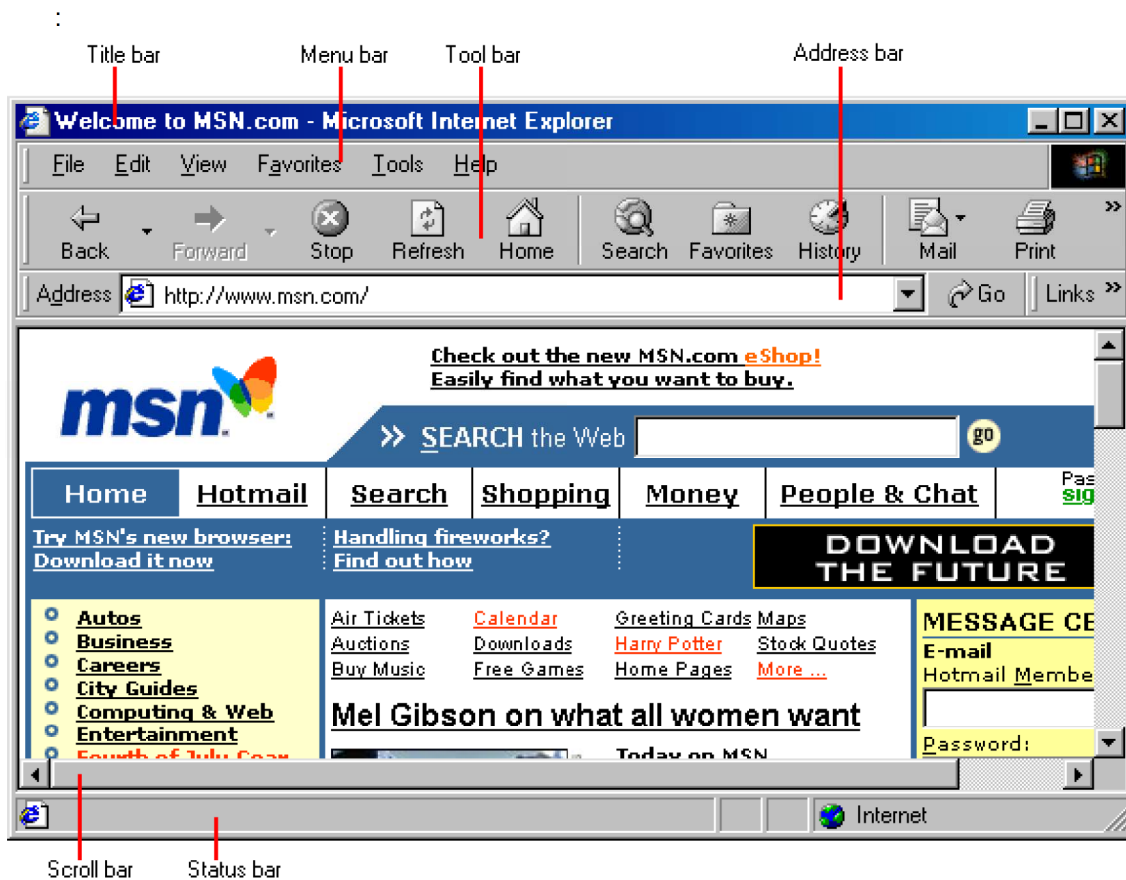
:

Title bar
Menu bar
Tool bar
Address bar

Welcome to MSN.com - Microsoft Internet Explorer

File Edit View Favorites Tools Help

Back Forward Stop Refresh Home Search Favorites History Mail Print

Address http://www.msn.com/ Go Links

Check out the new MSN.com eShop!
Easily find what you want to buy.

msn

SEARCH the Web go

Home | Hotmail | Search | Shopping | Money | People & Chat | Pas sig

Try MSN's new browser: Download it now

Handling fireworks? Find out how

DOWNLOAD THE FUTURE

Autos
Business
Careers
City Guides
Computing & Web
Entertainment
Fourth of July Gear

Air Tickets
Auctions
Buy Music
Calendar
Downloads
Free Games
Greeting Cards
Harry Potter
Home Pages
Maps
Stock Quotes
More ...

Mel Gibson on what all women want

Today on MSN

MESSAGE CE
E-mail
Hotmail Membe
Password:

Internet

Scroll bar
Status bar